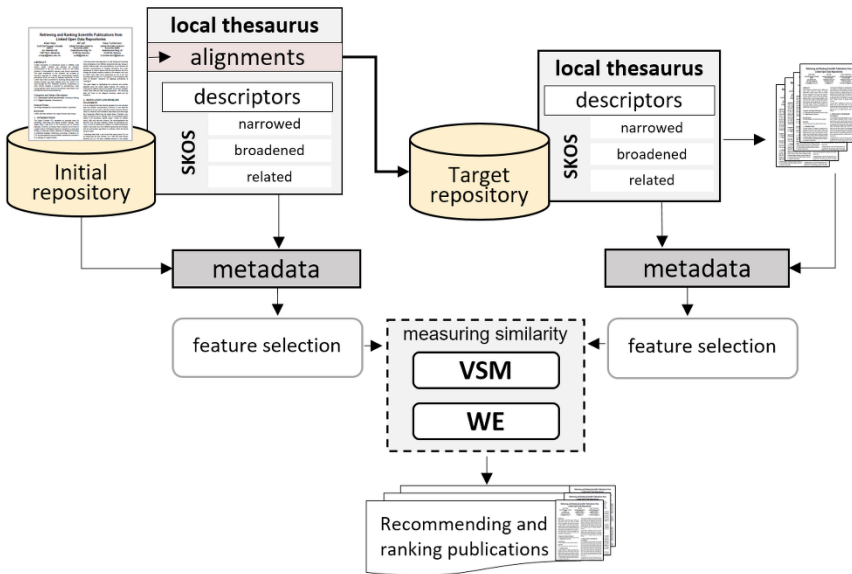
local thesaurus

alignments

descriptors

SKOS

narrowed

broadened

related

Initial repository

local thesaurus

descriptors

SKOS

narrowed

broadened

related

Target repository

metadata

metadata

feature selection

measuring similarity

VSM

WE

feature selection

Recommending and ranking publications